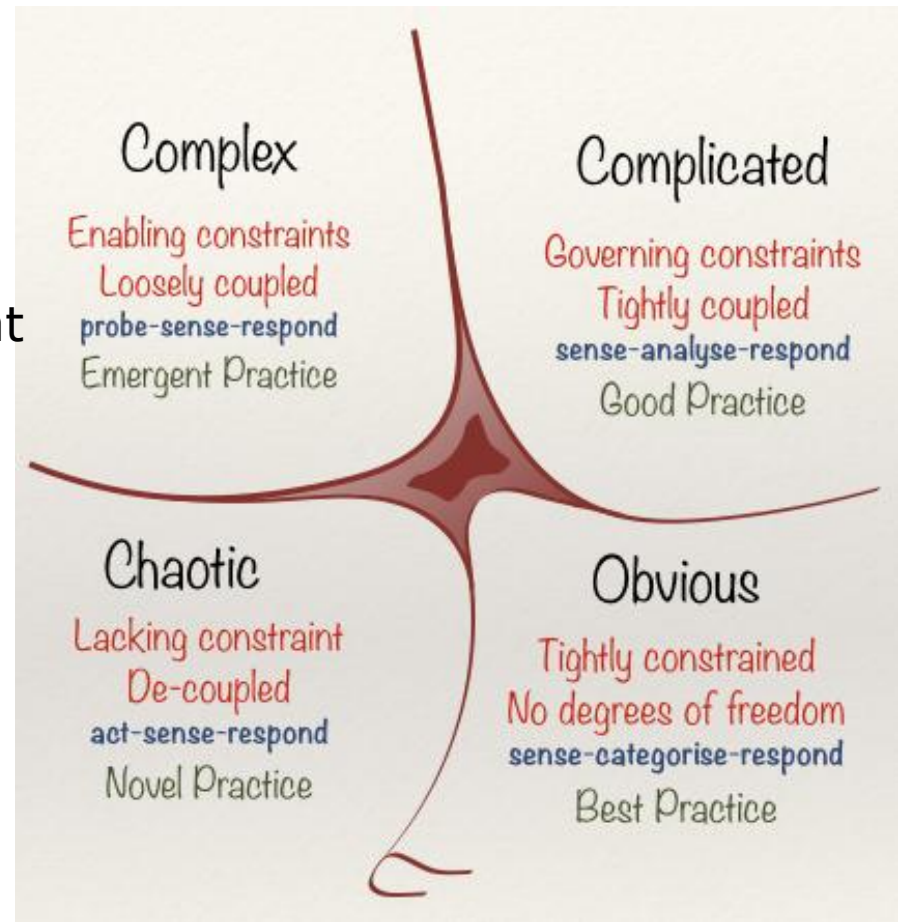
Complex
Enabling constraints
Loosely coupled
probe-sense-respond
Emergent Practice

Complicated
Governing constraints
Tightly coupled
sense-analyse-respond
Good Practice

Chaotic
Lacking constraint
De-coupled
act-sense-respond
Novel Practice

Obvious
Tightly constrained
No degrees of freedom
sense-categorise-respond
Best Practice

t